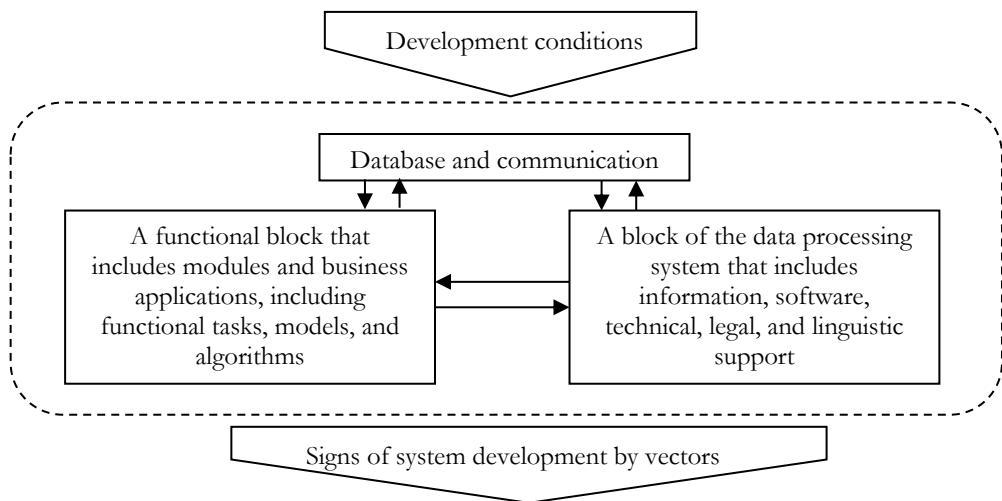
Development conditions

Database and communication

A functional block that includes modules and business applications, including functional tasks, models, and algorithms

A block of the data processing system that includes information, software, technical, legal, and linguistic support

Signs of system development by vectors